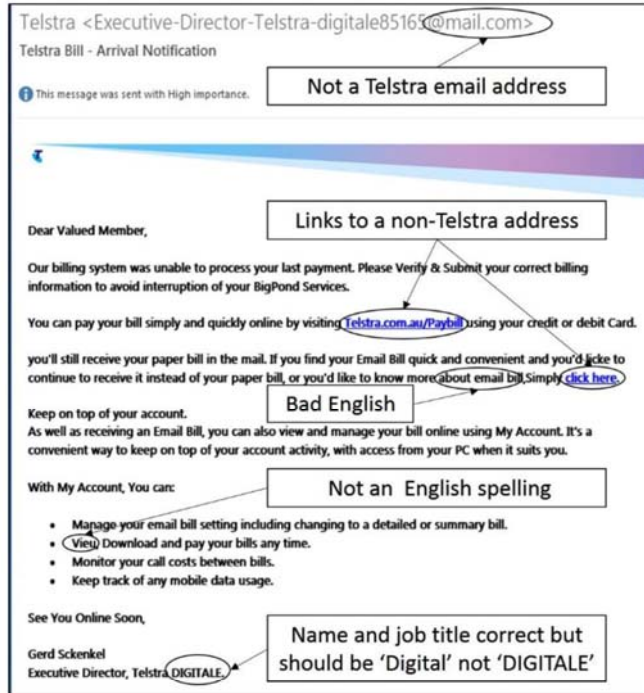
Telstra <Executive-Director-Telstra-digitale85165@mail.com>
Telstra Bill - Arrival Notification

This message was sent with High importance.

Not a Telstra email address

Links to a non-Telstra address

Dear Valued Member,

Our billing system was unable to process your last payment. Please Verify & Submit your correct billing information to avoid interruption of your BigPond Services.

You can pay your bill simply and quickly online by visiting Telstra.com.au/Paybill using your credit or debit Card.

you'll still receive your paper bill in the mail. If you find your Email Bill quick and convenient and you'd licke to continue to receive it instead of your paper bill, or you'd like to know more about email bill,Simply click here.

Bad English

Keep on top of your account.
As well as receiving an Email Bill, you can also view and manage your bill online using My Account. It's a convenient way to keep on top of your account activity, with access from your PC when it suits you.

With My Account, You can:

Not an English spelling

- Manage your email bill bill setting including changing to a detailed or summary bill.
- Vieu Download and pay your bills any time.
- Monitor your call costs between bills.
- Keep track of any mobile data usage.

See You Online Soon,

Gerd Sckenkel
Executive Director, Telstra DIGITALE.

Name and job title correct but should be 'Digital' not 'DIGITALE'